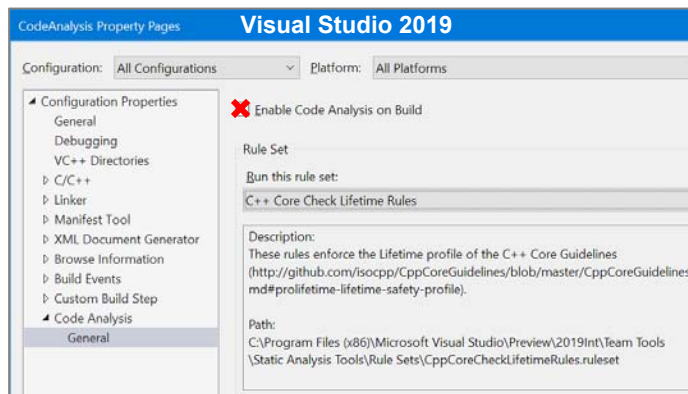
CodeAnalysis Property Pages

Visual Studio 2019

Configuration: All Configurations

Platform: All Platforms

◢ Configuration Properties
General
Debugging
VC++ Directories
▷ C/C++
▷ Linker
▷ Manifest Tool
▷ XML Document Generator
▷ Browse Information
▷ Build Events
▷ Custom Build Step
◢ Code Analysis
General

Enable Code Analysis on Build

Rule Set

Run this rule set:

C++ Core Check Lifetime Rules

Description:
These rules enforce the Lifetime profile of the C++ Core Guidelines (http://github.com/isocpp/CppCoreGuidelines/blob/master/CppCoreGuidelines md#prolifetime-lifetime-safety-profile).

Path:
C:\Program Files (x86)\Microsoft Visual Studio\Preview\2019Int\Team Tools \Static Analysis Tools\Rule Sets\CppCoreCheckLifetimeRules.ruleset